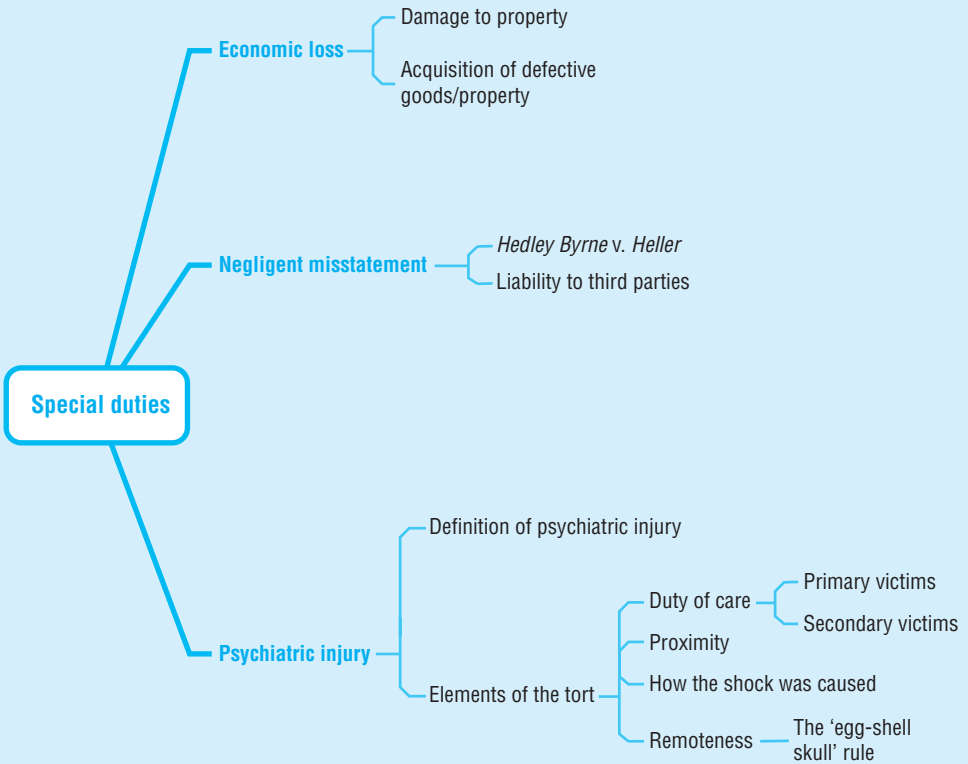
Special duties

Economic loss

Damage to property

Acquisition of defective goods/property

Negligent misstatement

*Hedley Byrne* v. *Heller*

Liability to third parties

Psychiatric injury

Definition of psychiatric injury

Elements of the tort

Duty of care

Primary victims

Secondary victims

Proximity

How the shock was caused

Remoteness

The ‘egg-shell skull’ rule